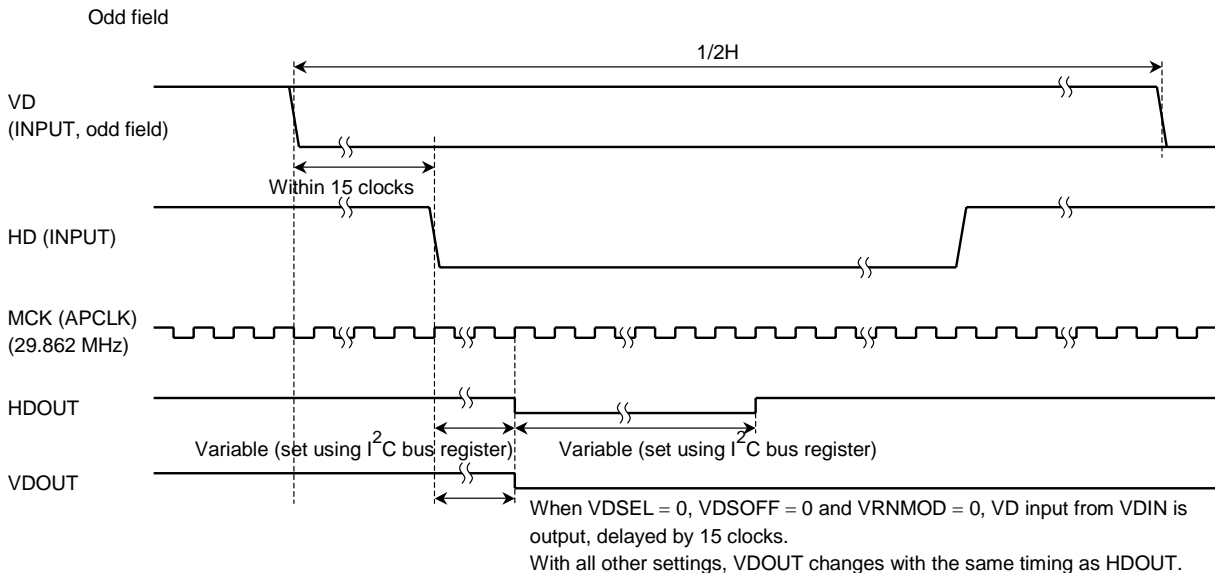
Odd field

1/2H

VD
(INPUT, odd field)

Within 15 clocks

HD (INPUT)

MCK (APCLK)
(29.862 MHz)

HDOUT

Variable (set using $I^2C$ bus register)

Variable (set using $I^2C$ bus register)

VDOUT

When VDSEL = 0, VDSOFF = 0 and VRNMOD = 0, VD input from VDIN is output, delayed by 15 clocks.
With all other settings, VDOUT changes with the same timing as HDOUT.